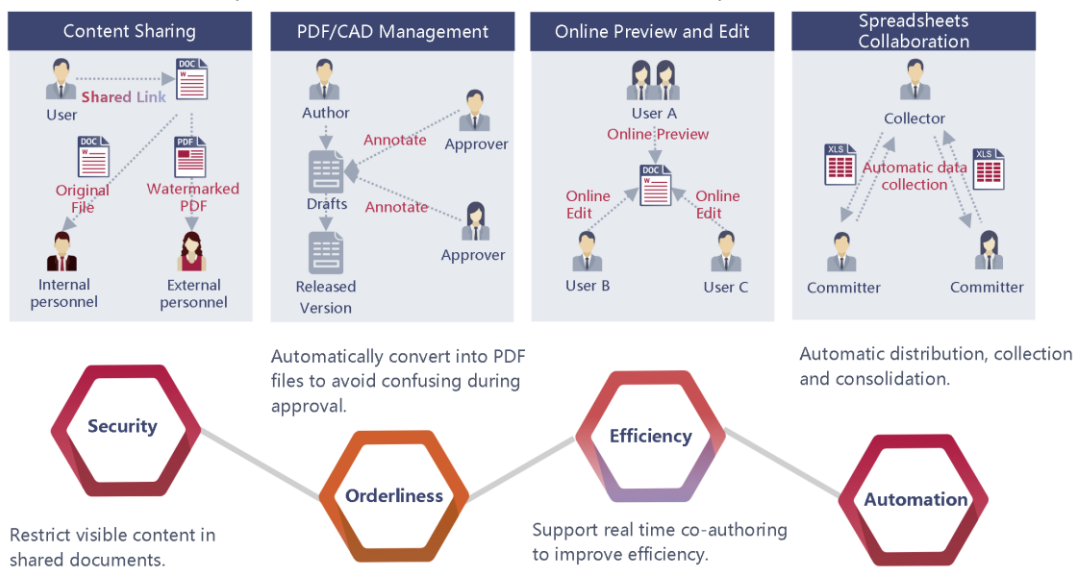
Content Sharing

User

DOC

W

Shared Link

DOC

W

PDF

Original File

Watermarked PDF

Internal personnel

External personnel

PDF/CAD Management

Author

Annotate

Approver

Drafts

Annotate

Approver

Released Version

Online Preview and Edit

User A

Online Preview

DOC

W

Online Edit

Online Edit

User B

User C

Spreadsheets Collaboration

Collector

XLS

XLS

Automatic data collection

Committer

Committer

Automatically convert into PDF files to avoid confusing during approval.

Automatic distribution, collection and consolidation.

Security

Orderliness

Efficiency

Automation

Restrict visible content in shared documents.

Support real time co-authoring to improve efficiency.